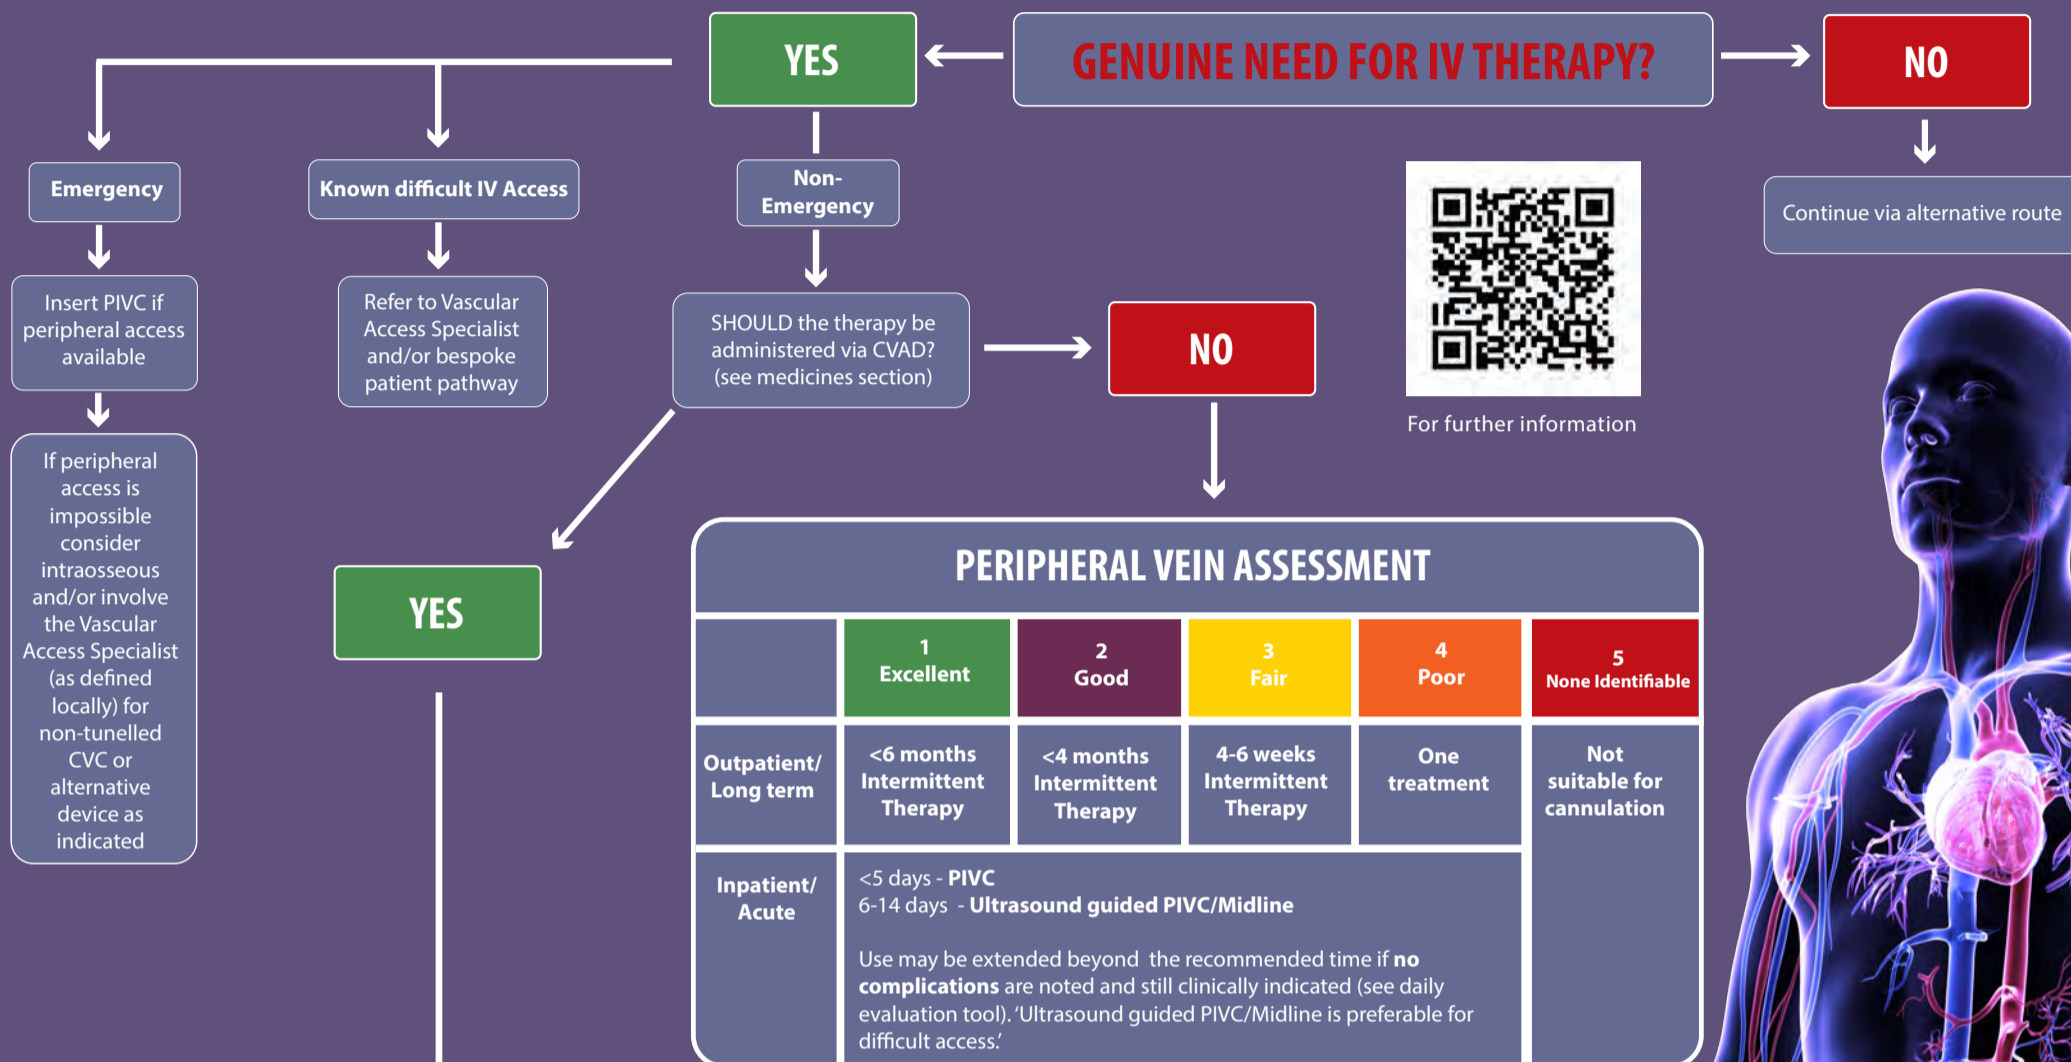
GENUINE NEED FOR IV THERAPY?

YES

NO

Continue via alternative route

Emergency

Known difficult IV Access

Non-Emergency

Insert PIVC if peripheral access available

If peripheral access is impossible consider intraosseous and/or involve the Vascular Access Specialist (as defined locally) for non-tunelled CVC or alternative device as indicated

Refer to Vascular Access Specialist and/or bespoke patient pathway

SHOULD the therapy be administered via CVAD? (see medicines section)

NO

YES

For further information

PERIPHERAL VEIN ASSESSMENT

| | 1 Excellent | 2 Good | 3 Fair | 4 Poor | 5 None Identifiable |
|---|---|---|---|---|---|
| Outpatient/ Long term | <6 months Intermittent Therapy | <4 months Intermittent Therapy | 4-6 weeks Intermittent Therapy | One treatment | Not suitable for cannulation |
| Inpatient/ Acute | <5 days - PIVC<br>6-14 days - Ultrasound guided PIVC/Midline<br><br>Use may be extended beyond the recommended time if no complications are noted and still clinically indicated (see daily evaluation tool). 'Ultrasound guided PIVC/Midline is preferable for difficult access.' | | | | |